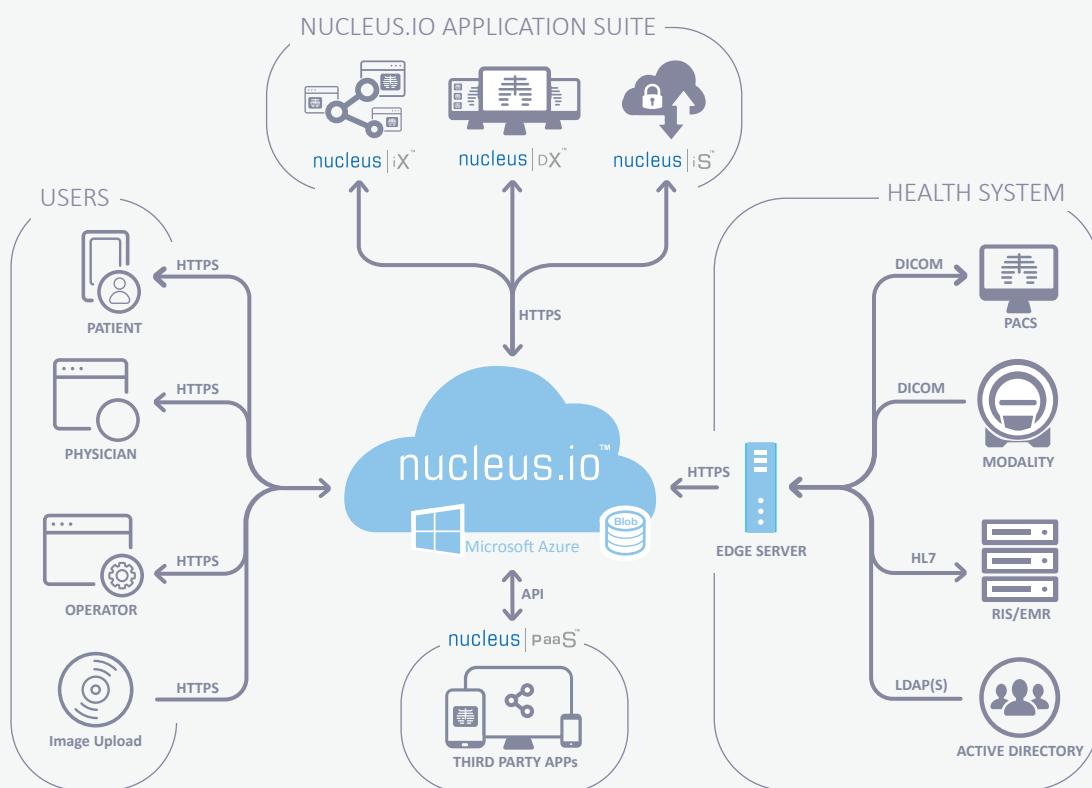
NUCLEUS.IO APPLICATION SUITE

nucleus | iX™

nucleus | DX™

nucleus | iS™

USERS

HTTPS

PATIENT

HTTPS

PHYSICIAN

HTTPS

OPERATOR

HTTPS

Image Upload

HTTPS

nucleus.io™

Microsoft Azure

Blob

API

nucleus | PaaS™

THIRD PARTY APPs

HTTPS

EDGE SERVER

HEALTH SYSTEM

DICOM

PACS

DICOM

MODALITY

HL7

RIS/EMR

LDAP(S)

ACTIVE DIRECTORY